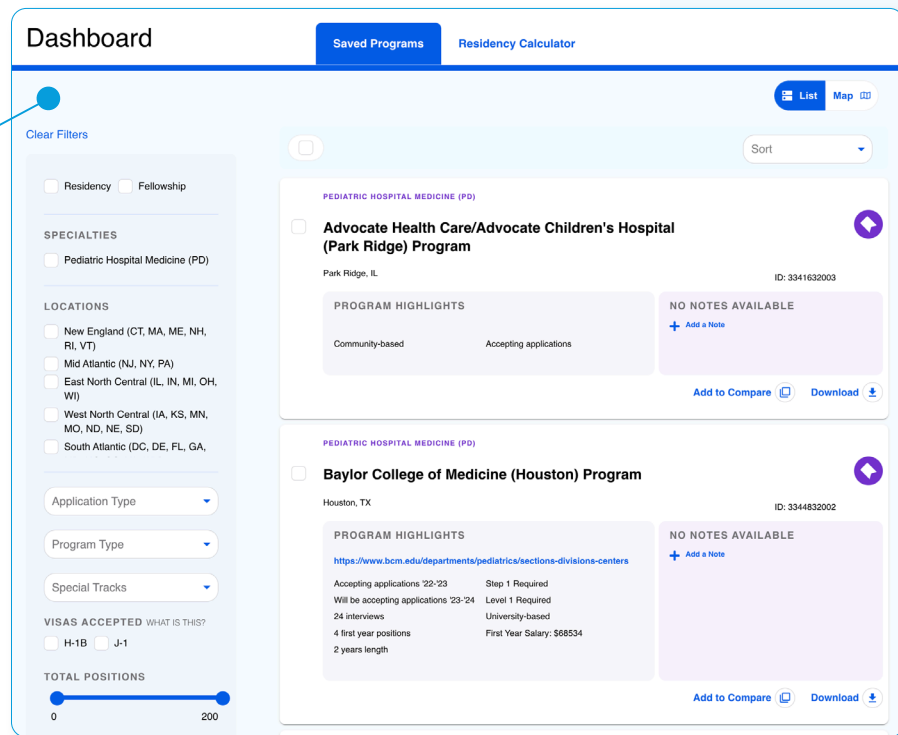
Dashboard

Saved Programs

Residency Calculator

List

Map

Clear Filters

Residency

Fellowship

SPECIALTIES

Pediatric Hospital Medicine (PD)

LOCATIONS

New England (CT, MA, ME, NH, RI, VT)

Mid Atlantic (NJ, NY, PA)

East North Central (IL, IN, MI, OH, WI)

West North Central (IA, KS, MN, MO, ND, NE, SD)

South Atlantic (DC, DE, FL, GA,

Application Type

Program Type

Special Tracks

VISAS ACCEPTED WHAT IS THIS?

H-1B

J-1

TOTAL POSITIONS

0

200

Sort

PEDIATRIC HOSPITAL MEDICINE (PD)

Advocate Health Care/Advocate Children's Hospital (Park Ridge) Program

Park Ridge, IL

ID: 3341632003

PROGRAM HIGHLIGHTS

Community-based

Accepting applications

NO NOTES AVAILABLE

Add a Note

Add to Compare

Download

PEDIATRIC HOSPITAL MEDICINE (PD)

Baylor College of Medicine (Houston) Program

Houston, TX

ID: 3344832002

PROGRAM HIGHLIGHTS

https://www.bcm.edu/departments/pediatrics/sections-divisions-centers

Accepting applications '22-'23

Will be accepting applications '23-'24

24 interviews

4 first year positions

2 years length

Step 1 Required

Level 1 Required

University-based

First Year Salary: $68534

NO NOTES AVAILABLE

Add a Note

Add to Compare

Download